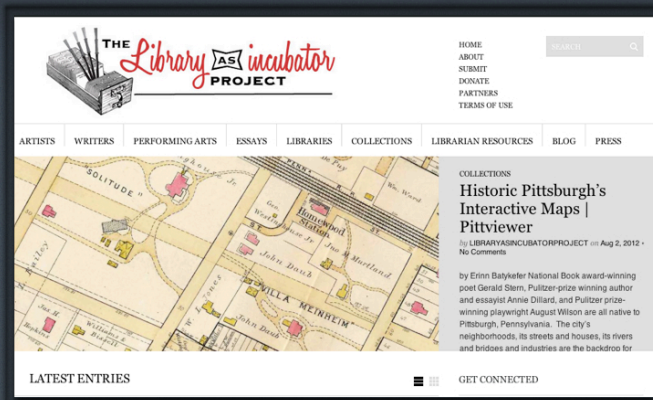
THE Library AS incubator PROJECT

HOME
ABOUT
SUBMIT
DONATE
PARTNERS
TERMS OF USE

SEARCH

ARTISTS WRITERS PERFORMING ARTS ESSAYS LIBRARIES COLLECTIONS LIBRARIAN RESOURCES BLOG PRESS

SOLITUDE
Homewood Station
John Dauh
VILLA MEINHEIM
John Dauh
Wm. Ward

COLLECTIONS

Historic Pittsburgh's Interactive Maps | Pittviewer

by LIBRARYASINCUBATORPROJECT on Aug 2, 2012 • No Comments

by Erinn Batykefer National Book award-winning poet Gerald Stern, Pulitzer-prize winning author and essayist Annie Dillard, and Pulitzer prize-winning playwright August Wilson are all native to Pittsburgh, Pennsylvania. The city's neighborhoods, its streets and houses, its rivers and bridges and industries are the backdrop for

LATEST ENTRIES

GET CONNECTED